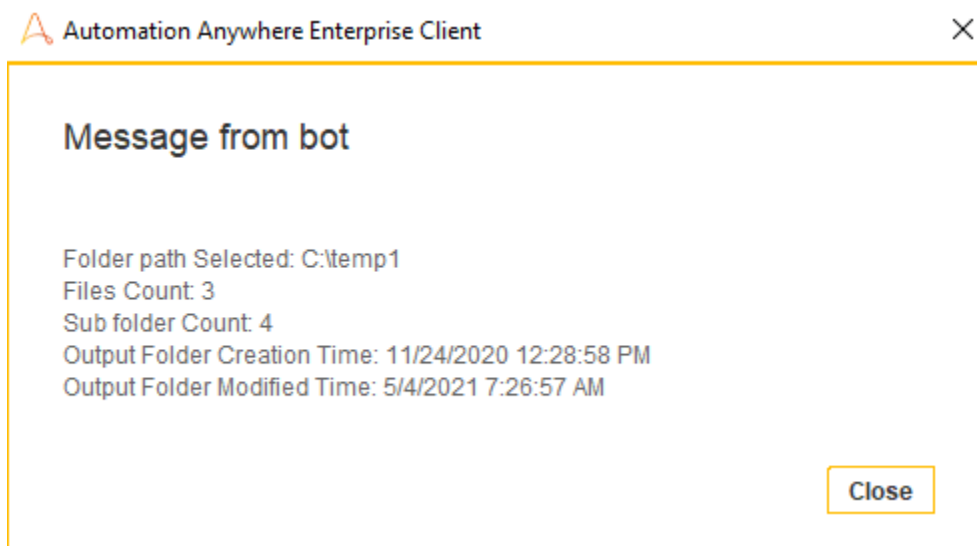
Automation Anywhere Enterprise Client

Message from bot

Folder path Selected: C:\temp1
Files Count: 3
Sub folder Count: 4
Output Folder Creation Time: 11/24/2020 12:28:58 PM
Output Folder Modified Time: 5/4/2021 7:26:57 AM

Close